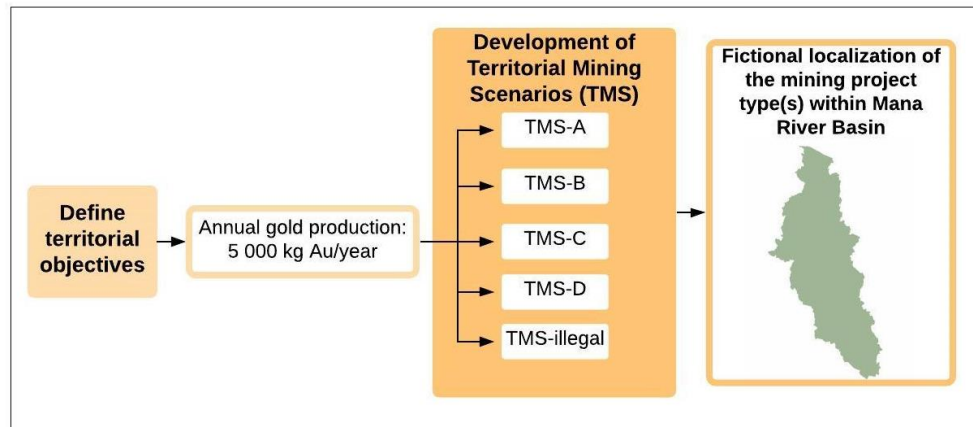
Define territorial objectives

Annual gold production: 5 000 kg Au/year

Development of Territorial Mining Scenarios (TMS)

TMS-A

TMS-B

TMS-C

TMS-D

TMS-illegal

Fictional localization of the mining project type(s) within Mana River Basin